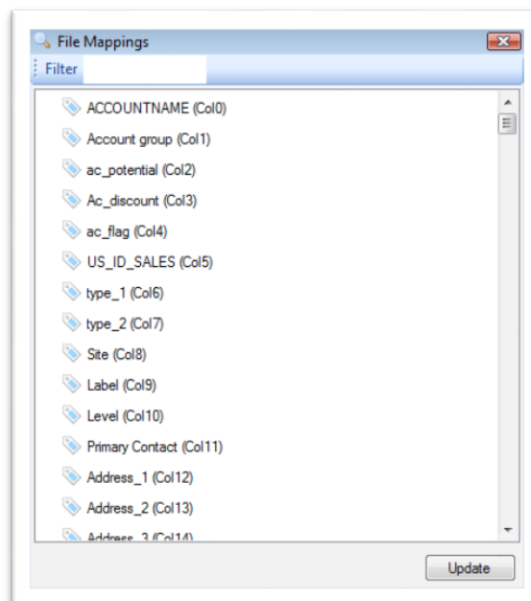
File Mappings

Filter

ACCOUNTNAME (Col0)
Account group (Col1)
ac_potential (Col2)
Ac_discount (Col3)
ac_flag (Col4)
US_ID_SALES (Col5)
type_1 (Col6)
type_2 (Col7)
Site (Col8)
Label (Col9)
Level (Col10)
Primary Contact (Col11)
Address_1 (Col12)
Address_2 (Col13)
Address_3 (Col14)

Update